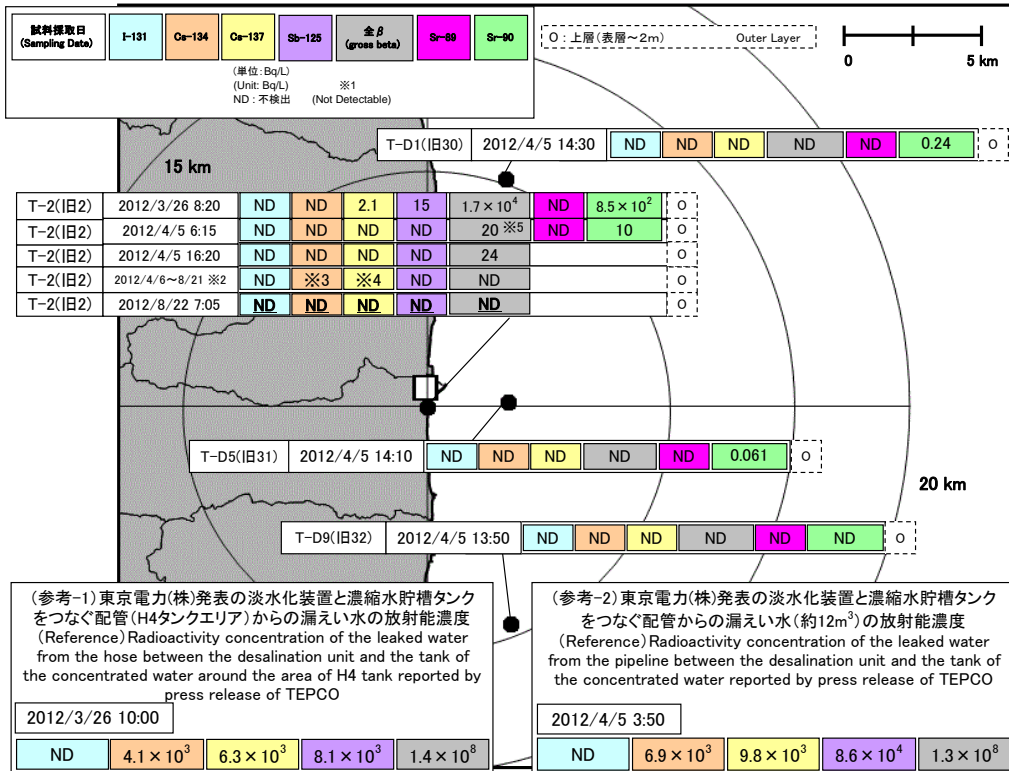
| 試料採取日 (Sampling Date) | I-131 | Cs-134 | Cs-137 | Sb-125 | 全β (gross beta) | Sr-89 | Sr-90 |
|---|---|---|---|---|---|---|---|

(単位:Bq/L)
(Unit: Bq/L) ※1
ND : 不検出 (Not Detectable)

O : 上層(表層～2m) Outer Layer

0 5 km

15 km

| T-D1(旧30) | 2012/4/5 14:30 | ND | ND | ND | ND | ND | 0.24 | O |
|---|---|---|---|---|---|---|---|---|

| T-2(旧2) | 2012/3/26 8:20 | ND | ND | 2.1 | 15 | $1.7 \times 10^4$ | ND | $8.5 \times 10^2$ | O |
|---|---|---|---|---|---|---|---|---|---|
| T-2(旧2) | 2012/4/5 6:15 | ND | ND | ND | ND | 20 ※5 | ND | 10 | O |
| T-2(旧2) | 2012/4/5 16:20 | ND | ND | ND | ND | 24 | | | O |
| T-2(旧2) | 2012/4/6～8/21 ※2 | ND | ※3 | ※4 | ND | ND | | | O |
| T-2(旧2) | 2012/8/22 7:05 | ND | ND | ND | ND | ND | | | O |

| T-D5(旧31) | 2012/4/5 14:10 | ND | ND | ND | ND | ND | 0.061 | O |
|---|---|---|---|---|---|---|---|---|

20 km

| T-D9(旧32) | 2012/4/5 13:50 | ND | ND | ND | ND | ND | ND | O |
|---|---|---|---|---|---|---|---|---|

(参考-1)東京電力(株)発表の淡水化装置と濃縮水貯槽タンクをつなぐ配管(H4タンクエリア)からの漏えい水の放射能濃度
(Reference)Radioactivity concentration of the leaked water from the hose between the desalination unit and the tank of the concentrated water around the area of H4 tank reported by press release of TEPCO

2012/3/26 10:00

| ND | $4.1 \times 10^3$ | $6.3 \times 10^3$ | $8.1 \times 10^3$ | $1.4 \times 10^8$ |
|---|---|---|---|---|

(参考-2)東京電力(株)発表の淡水化装置と濃縮水貯槽タンクをつなぐ配管からの漏えい水(約12m$^3$)の放射能濃度
(Reference)Radioactivity concentration of the leaked water from the pipeline between the desalination unit and the tank of the concentrated water reported by press release of TEPCO

2012/4/5 3:50

| ND | $6.9 \times 10^3$ | $9.8 \times 10^3$ | $8.6 \times 10^4$ | $1.3 \times 10^8$ |
|---|---|---|---|---|